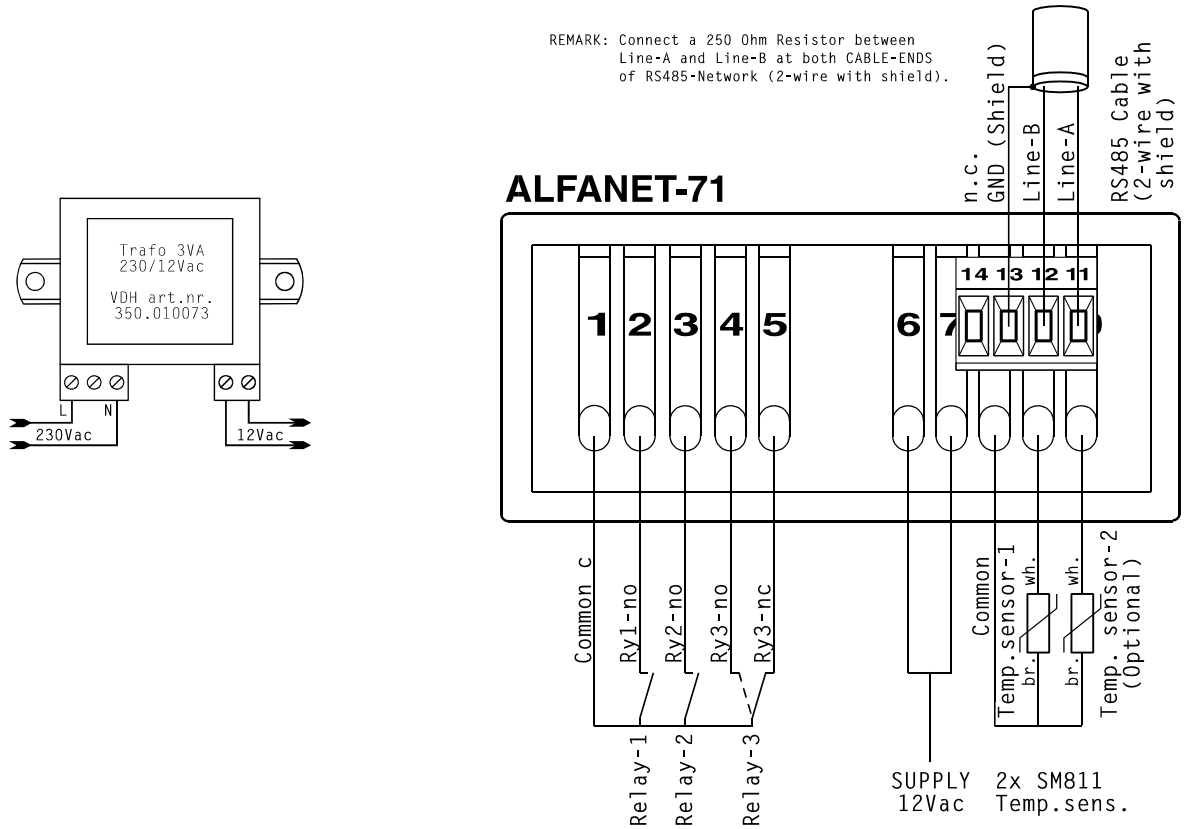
REMARK: Connect a 250 Ohm Resistor between Line-A and Line-B at both CABLE-ENDS of RS485-Network (2-wire with shield).

n.c.
GND (Shield)
Line-B
Line-A
RS485 Cable (2-wire with shield)

ALFANET-71

Trafo 3VA
230/12Vac

VDH art.nr.
350.010073

L N
230Vac
12Vac

14 13 12 11

1 2 3 4 5 6 7 0

Common c
Ry1-no
Ry2-no
Ry3-no
Ry3-nc

Relay-1
Relay-2
Relay-3

SUPPLY
12Vac

Common
wh.
br.
Temp.sensor-1
wh.
br.
Temp. sensor-2 (Optional)

2x SM811
Temp.sens.